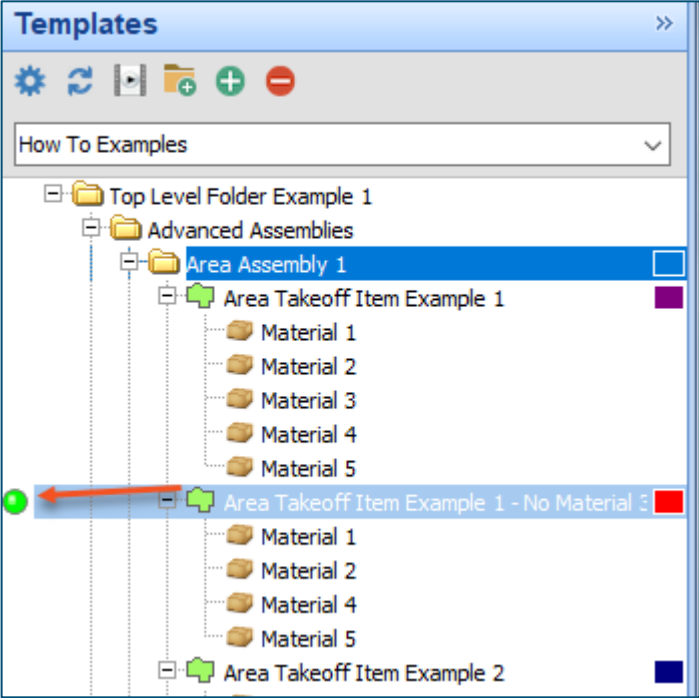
Templates »

How To Examples

Top Level Folder Example 1
Advanced Assemblies
Area Assembly 1
Area Takeoff Item Example 1
Material 1
Material 2
Material 3
Material 4
Material 5
Area Takeoff Item Example 1 - No Material 3
Material 1
Material 2
Material 4
Material 5
Area Takeoff Item Example 2